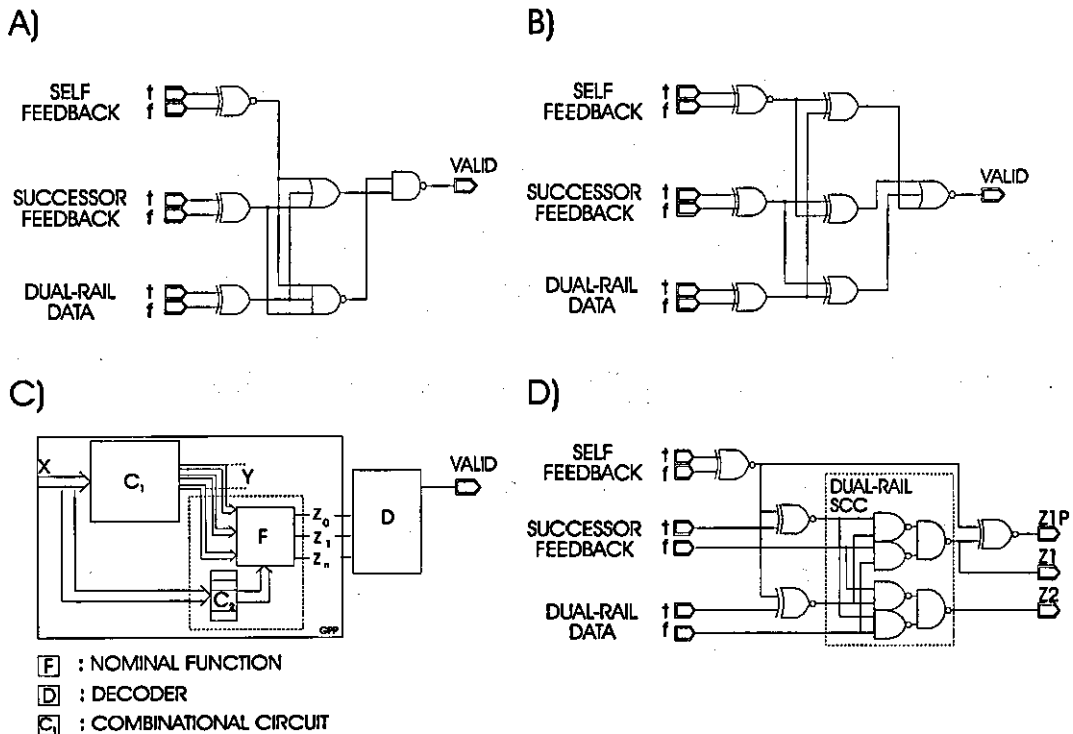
A)

SELF FEEDBACK t f

SUCCESSOR FEEDBACK t f

DUAL-RAIL DATA t f

VALID

B)

SELF FEEDBACK t f

SUCCESSOR FEEDBACK t f

DUAL-RAIL DATA t f

VALID

C)

X

$C_1$

Y

F

$Z_0$
$Z_1$
$Z_n$

$C_2$

D

VALID

GPP

F : NOMINAL FUNCTION
D : DECODER
$C_1$ : COMBINATIONAL CIRCUIT

D)

SELF FEEDBACK t f

DUAL-RAIL SCC

SUCCESSOR FEEDBACK t f

DUAL-RAIL DATA t f

Z1P
Z1
Z2